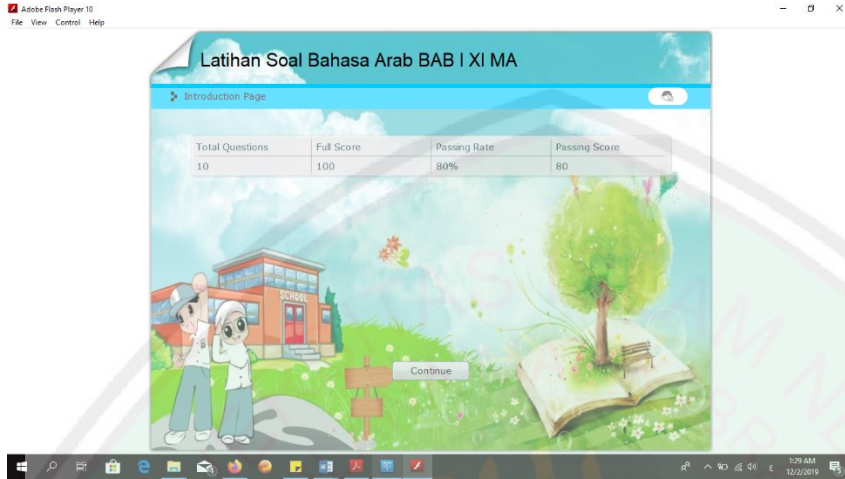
Adobe Flash Player 10
File View Control Help

Latihan Soal Bahasa Arab BAB I XI MA

Introduction Page

| Total Questions | Full Score | Passing Rate | Passing Score |
|---|---|---|---|
| 10 | 100 | 80% | 80 |

SCHOOL

Continue

1:29 AM
12/2/2019